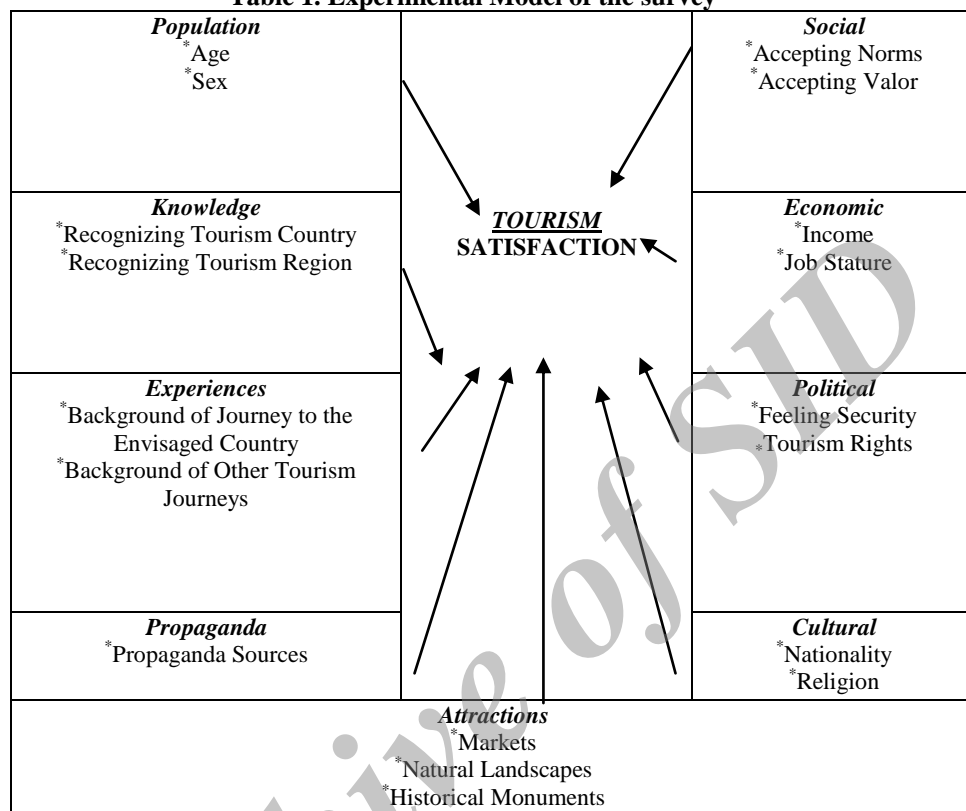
Table 1. Experimental Model of the survey

Population
*Age
*Sex

Social
*Accepting Norms
*Accepting Valor

Knowledge
*Recognizing Tourism Country
*Recognizing Tourism Region

TOURISM
SATISFACTION

Economic
*Income
*Job Stature

Experiences
*Background of Journey to the Envisaged Country
*Background of Other Tourism Journeys

Political
*Feeling Security
*Tourism Rights

Propaganda
*Propaganda Sources

Cultural
*Nationality
*Religion

Attractions
*Markets
*Natural Landscapes
*Historical Monuments

Archive of SID